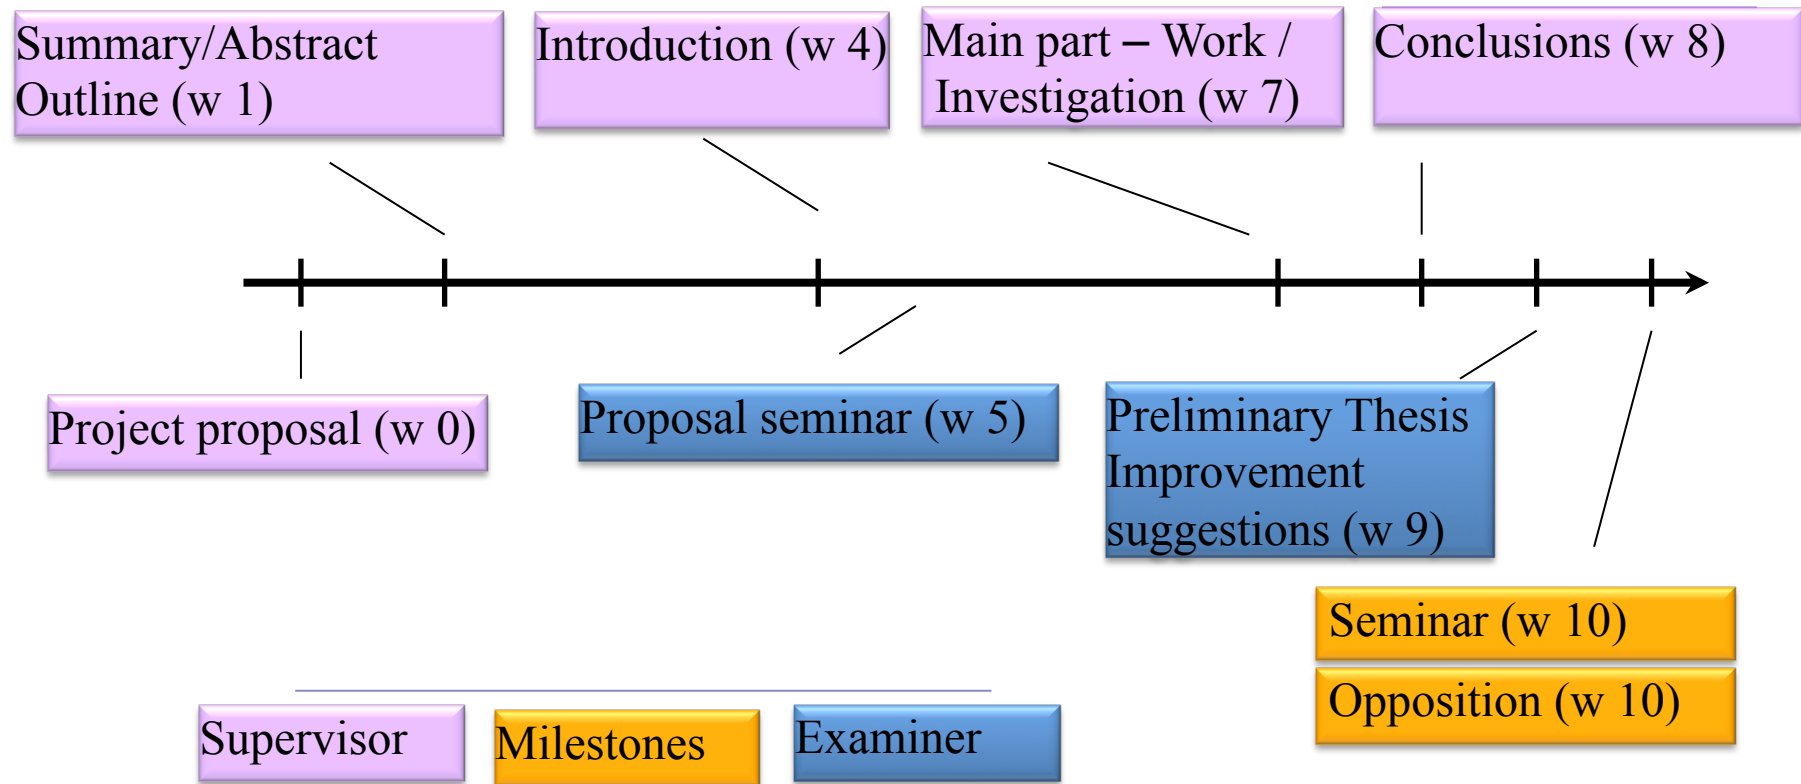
Summary/Abstract Outline (w 1)

Introduction (w 4)

Main part – Work / Investigation (w 7)

Conclusions (w 8)

Project proposal (w 0)

Proposal seminar (w 5)

Preliminary Thesis Improvement suggestions (w 9)

Seminar (w 10)

Opposition (w 10)

Supervisor

Milestones

Examiner